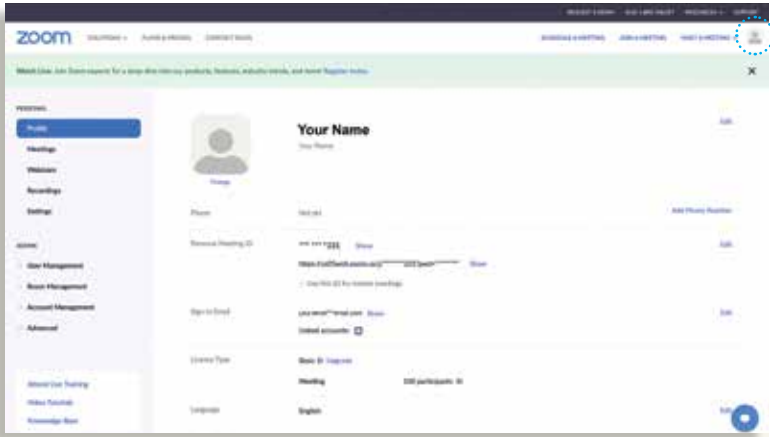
REQUEST A DEMO 1.888.799.9666 RESOURCES SUPPORT

zoom SOLUTIONS PLANS & PRICING CONTACT SALES SCHEDULE A MEETING JOIN A MEETING HOST A MEETING

Watch Live: Join Zoom experts for a deep dive into our products, features, industry trends, and more! Register today

PERSONAL

Profile

Meetings

Webinars

Recordings

Settings

ADMIN

User Management

Room Management

Account Management

Advanced

Attend Live Training

Video Tutorials

Knowledge Base

Your Name

Your Name

Change

Edit

Phone Not set Add Phone Number

Personal Meeting ID ***-***-333 Show Edit

https://us02web.zoom.us/j/*******333?pwd=******** Show

Use this ID for instant meetings

Sign-In Email you.email***email.com Show Edit

Linked accounts:

License Type Basic Upgrade

Meeting 100 participants

Language English Edit